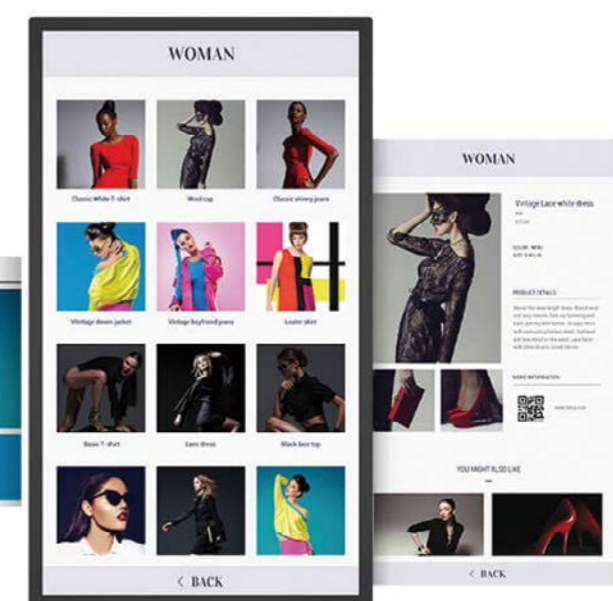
WOMAN

Classic White T-shirt

Wool cap

Classic skinny jeans

Vintage denim jacket

Vintage boyfriend jeans

Leather skirt

Basic T-shirt

Lace dress

Black box top

< BACK

WOMAN

Vintage Lace white dress

PRODUCT DETAILS

MORE INFORMATION

YOU MIGHT ALSO LIKE

< BACK